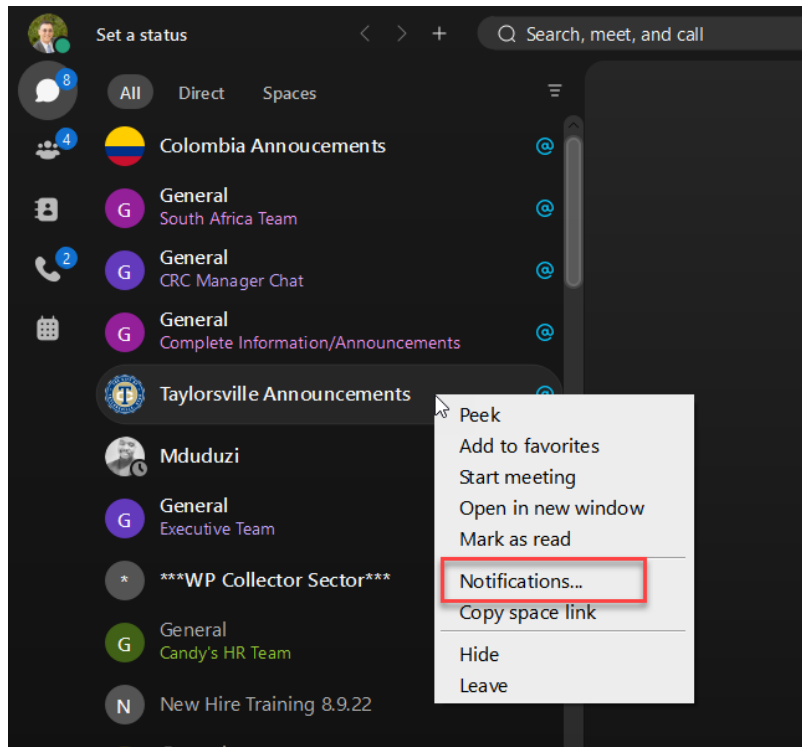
Set a status
Search, meet, and call
8
4
2
All Direct Spaces
Colombia Annoucements
General
South Africa Team
G
General
CRC Manager Chat
G
General
Complete Information/Announcements
G
Taylorsville Announcements
Mduduzi
G
General
Executive Team
*
***WP Collector Sector***
G
General
Candy's HR Team
N
New Hire Training 8.9.22
Peek
Add to favorites
Start meeting
Open in new window
Mark as read
Notifications...
Copy space link
Hide
Leave